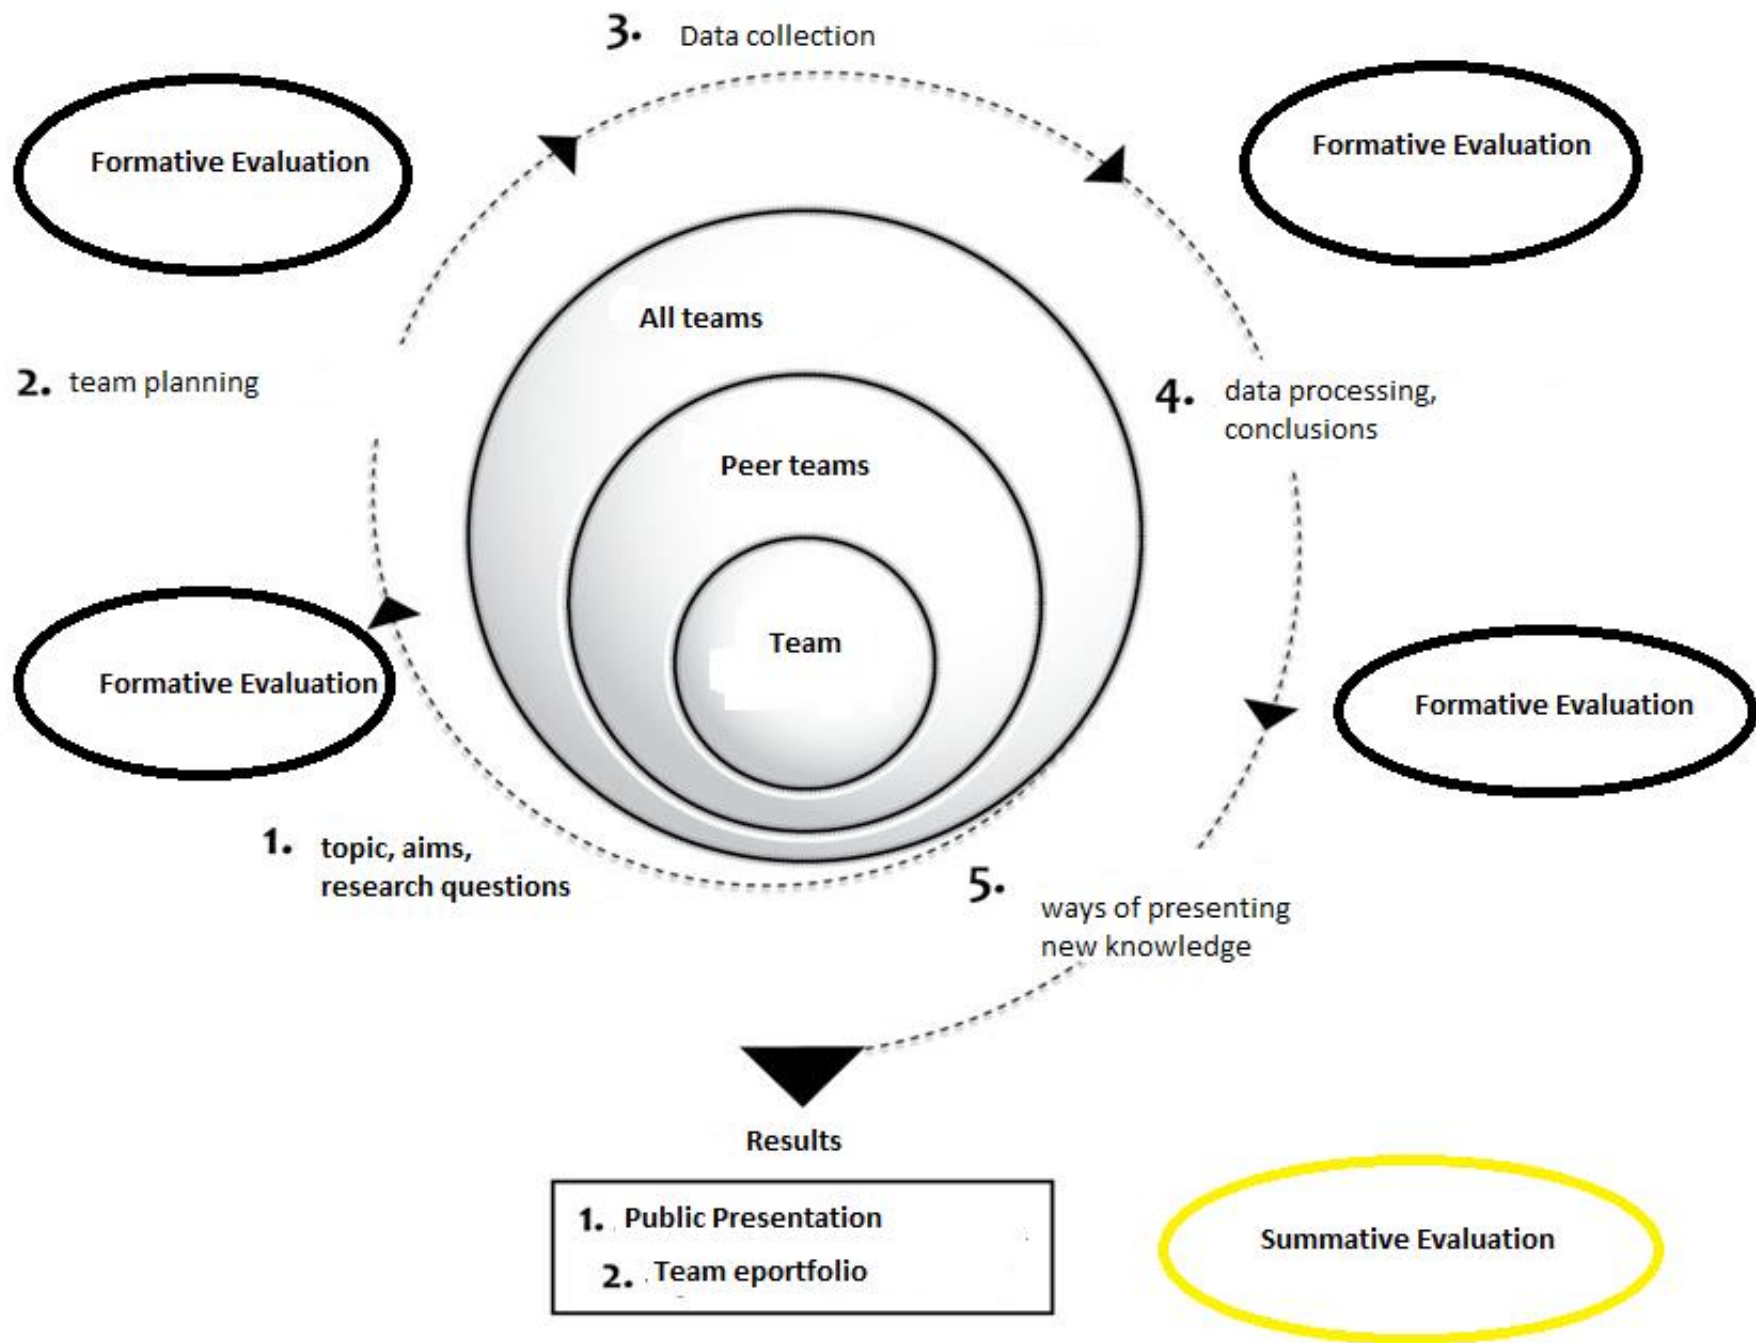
3. Data collection

Formative Evaluation

Formative Evaluation

All teams

2. team planning

4. data processing, conclusions

Peer teams

Team

Formative Evaluation

Formative Evaluation

1. topic, aims, research questions

5. ways of presenting new knowledge

Results

1. Public Presentation
2. Team eportfolio

Summative Evaluation